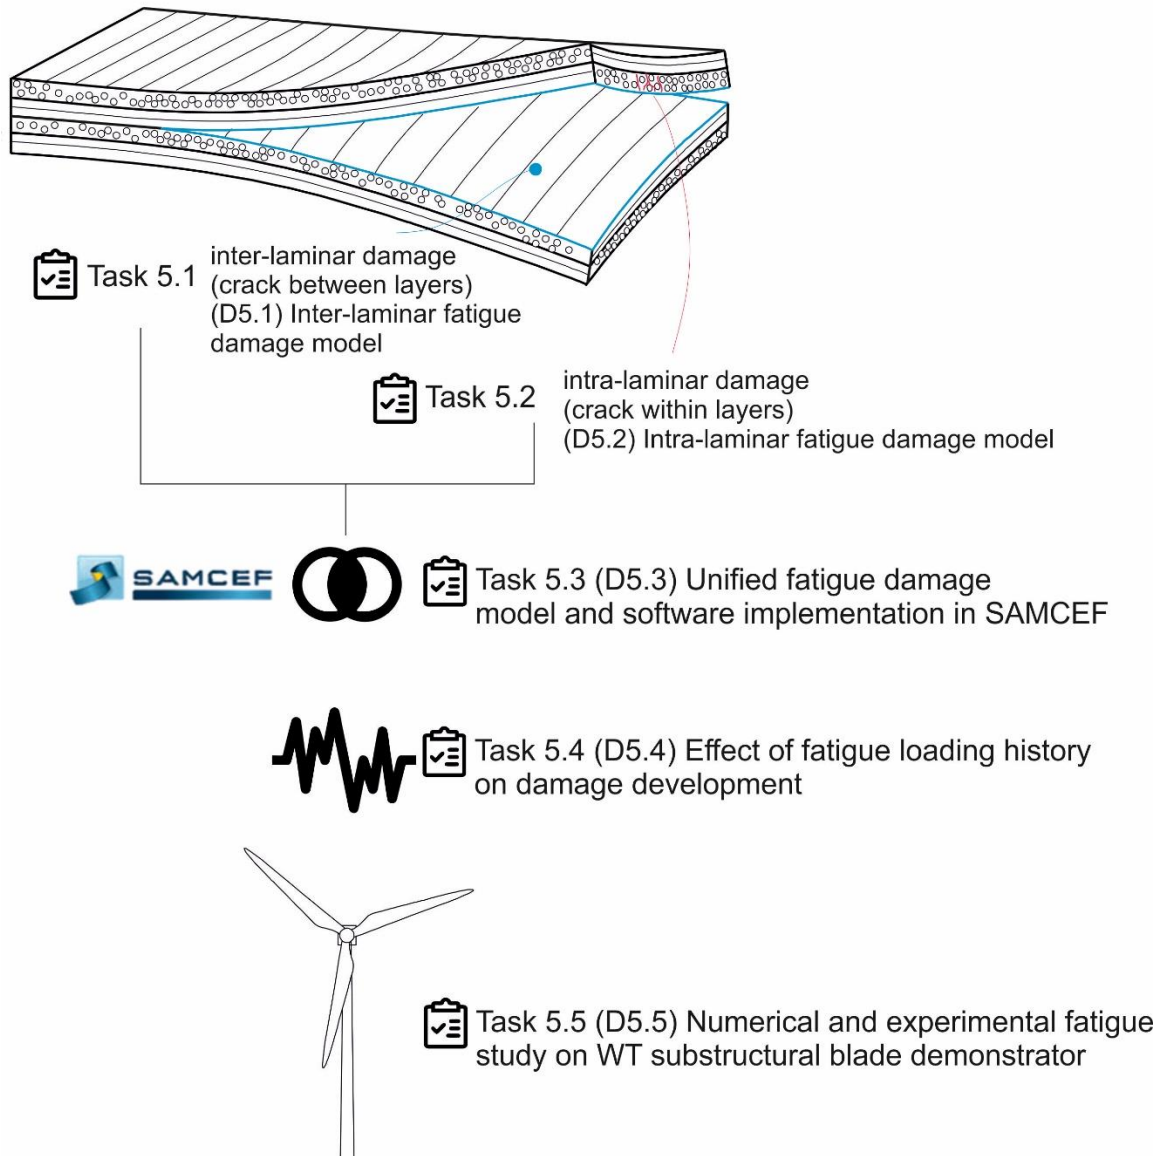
Task 5.1 inter-laminar damage (crack between layers) (D5.1) Inter-laminar fatigue damage model

Task 5.2 intra-laminar damage (crack within layers) (D5.2) Intra-laminar fatigue damage model

SAMCEF

Task 5.3 (D5.3) Unified fatigue damage model and software implementation in SAMCEF

Task 5.4 (D5.4) Effect of fatigue loading history on damage development

Task 5.5 (D5.5) Numerical and experimental fatigue study on WT substructural blade demonstrator